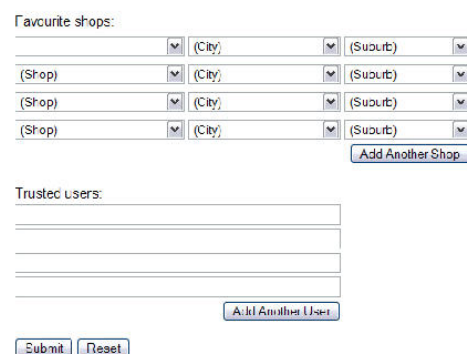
Favourite shops:

| | | |
|---|---|---|
| | (City) | (Suburb) |
| (Shop) | (City) | (Suburb) |
| (Shop) | (City) | (Suburb) |
| (Shop) | (City) | (Suburb) |

Add Another Shop

Trusted users:

Add Another User

Submit Reset